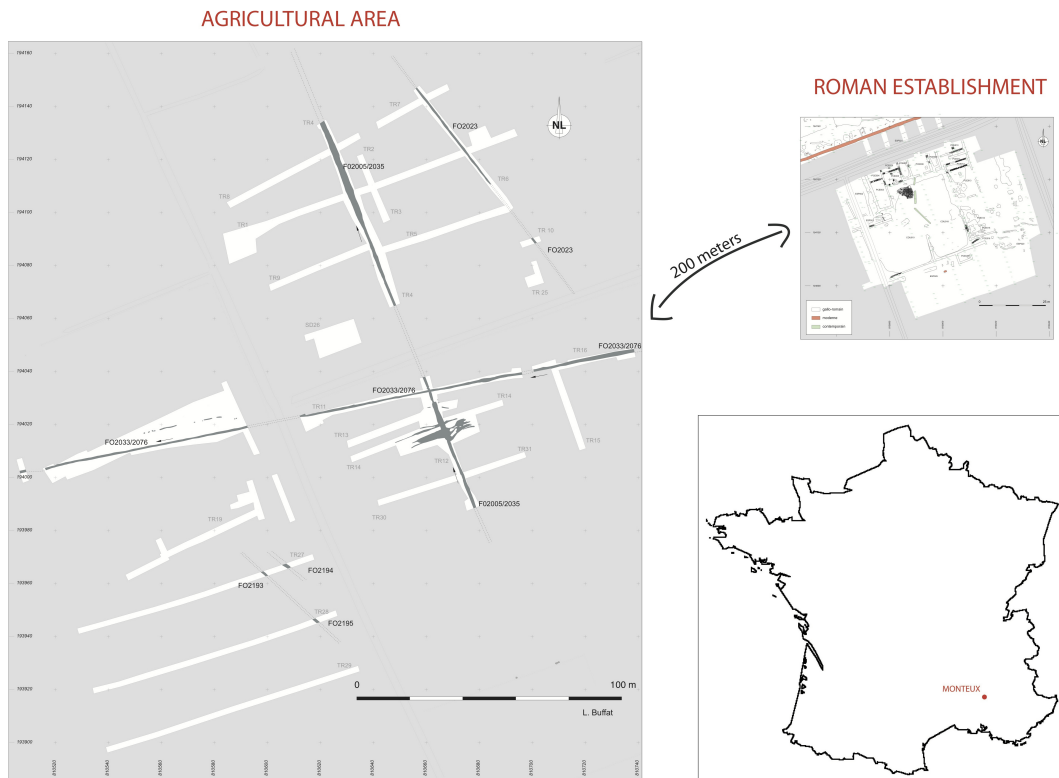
AGRICULTURAL AREA

ROMAN ESTABLISHMENT

NL

TR7
FO2023
TR4
TR2
FO2005/2035
TR6
TR8
TR1
TR3
TR 10
TR5
FO2023
TR9
TR 25
TR4
SD26
TR16
FO2033/2076
FO2033/2076
TR11
TR14
TR13
TR15
FO2033/2076
TR14
TR12
TR31
FO2005/2035
TR30
TR19
TR27
FO2194
FO2193
TR28
FO2195
TR29
0
100 m
L. Buffat

200 meters

gallo-romain
moderne
contemporain

MONTEUX